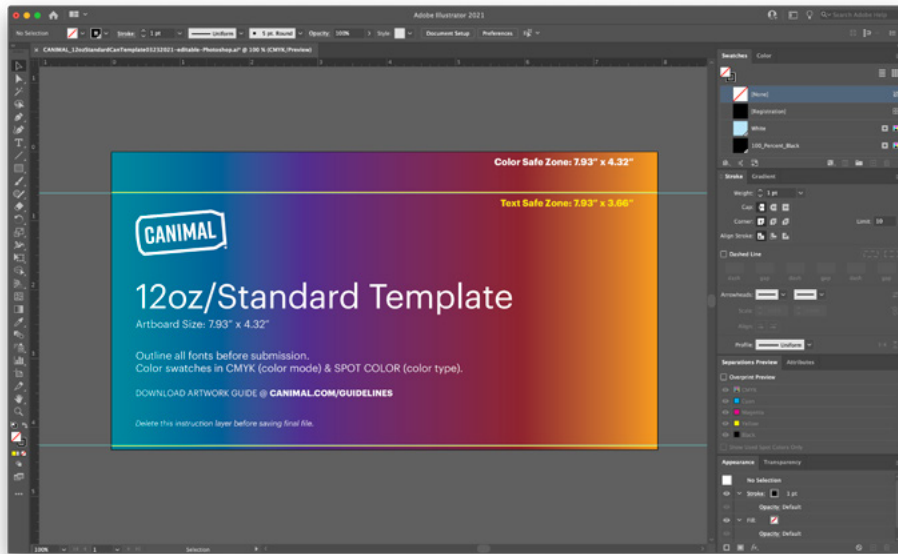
Adobe Illustrator 2021

Search Adobe Help

No Selection

Stroke: 1 pt

Uniform

5 pt. Round

Opacity: 100%

Style:

Document Setup

Preferences

CANIMAL_12ozStandardCanTemplate03232021--editable-Photoshop.ai* @ 100 % (CMYK/Preview)

Color Safe Zone: 7.93" x 4.32"

Text Safe Zone: 7.93" x 3.66"

CANIMAL

12oz/Standard Template

Artboard Size: 7.93" x 4.32"

Outline all fonts before submission.
Color swatches in CMYK (color mode) & SPOT COLOR (color type).

DOWNLOAD ARTWORK GUIDE @ CANIMAL.COM/GUIDELINES

Delete this instruction layer before saving final file.

Swatches

Color

[None]

[Registration]

White

100_Percent_Black

Stroke

Gradient

Weight: 1 pt

Cap:

Corner:

Limit: 10

Align Stroke:

Dashed Line

dash

gap

dash

gap

dash

gap

Arrowheads:

Scale:

Align:

Profile:

Uniform

Separations Preview

Attributes

Overprint Preview

CMYK

Cyan

Magenta

Yellow

Black

Show Used Spot Colors Only

Appearance

Transparency

No Selection

Stroke:

1 pt

Opacity: Default

Fill:

Opacity: Default

100%

1

Selection